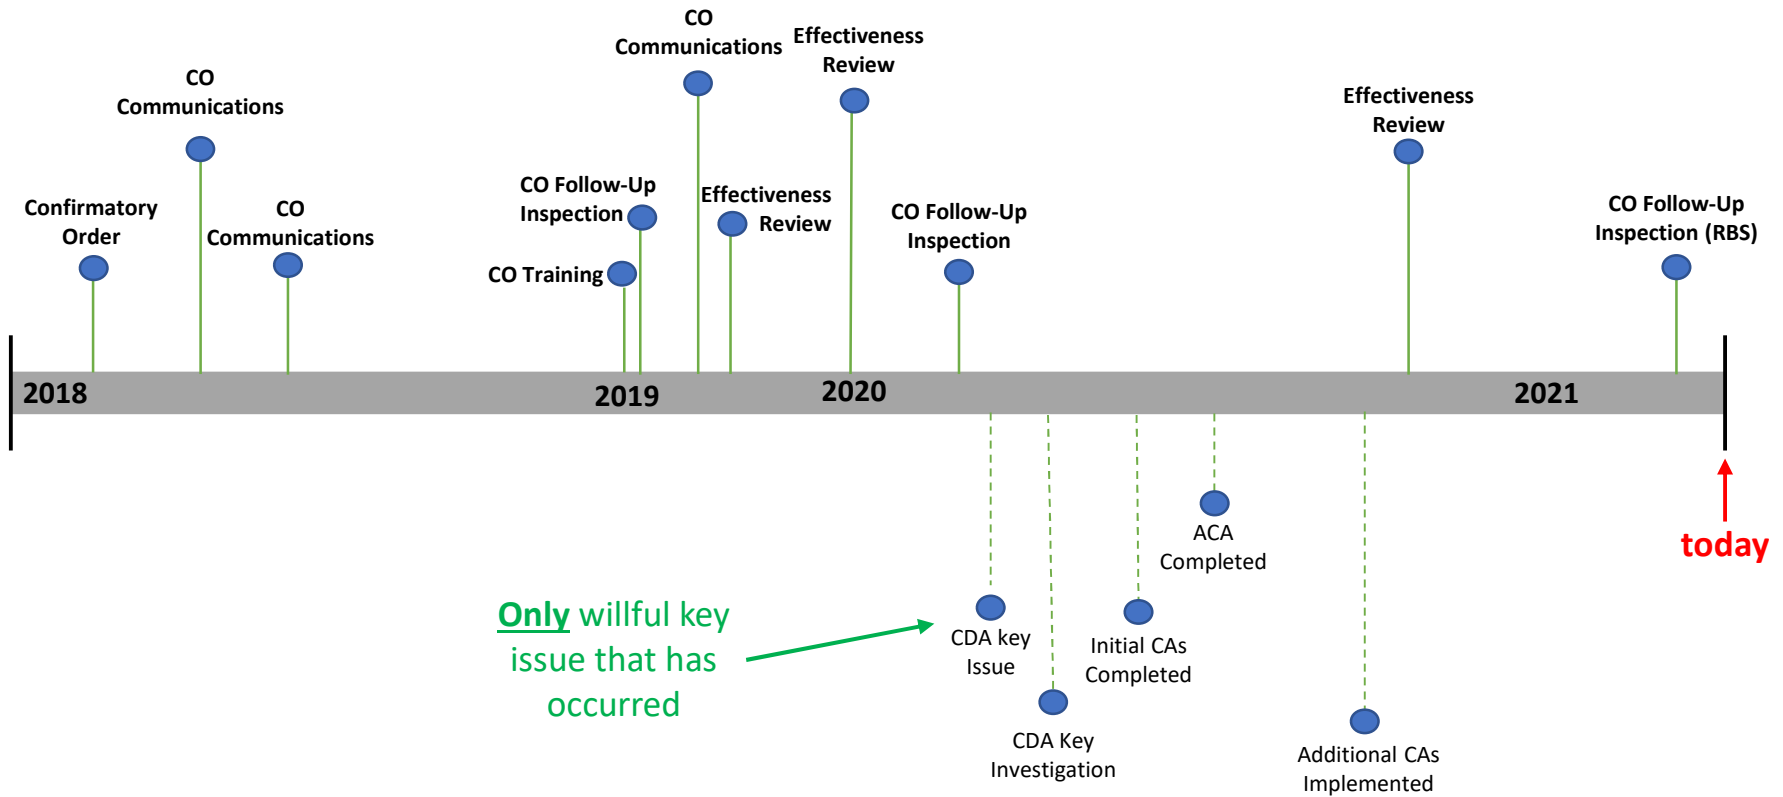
CO Communications

Effectiveness Review

CO Communications

Effectiveness Review

CO Follow-Up Inspection

Effectiveness Review

CO Follow-Up Inspection

CO Follow-Up Inspection (RBS)

Confirmatory Order

CO Communications

CO Training

2018

2019

2020

2021

ACA Completed

today

Only willful key issue that has occurred

CDA key Issue

Initial CAs Completed

CDA Key Investigation

Additional CAs Implemented